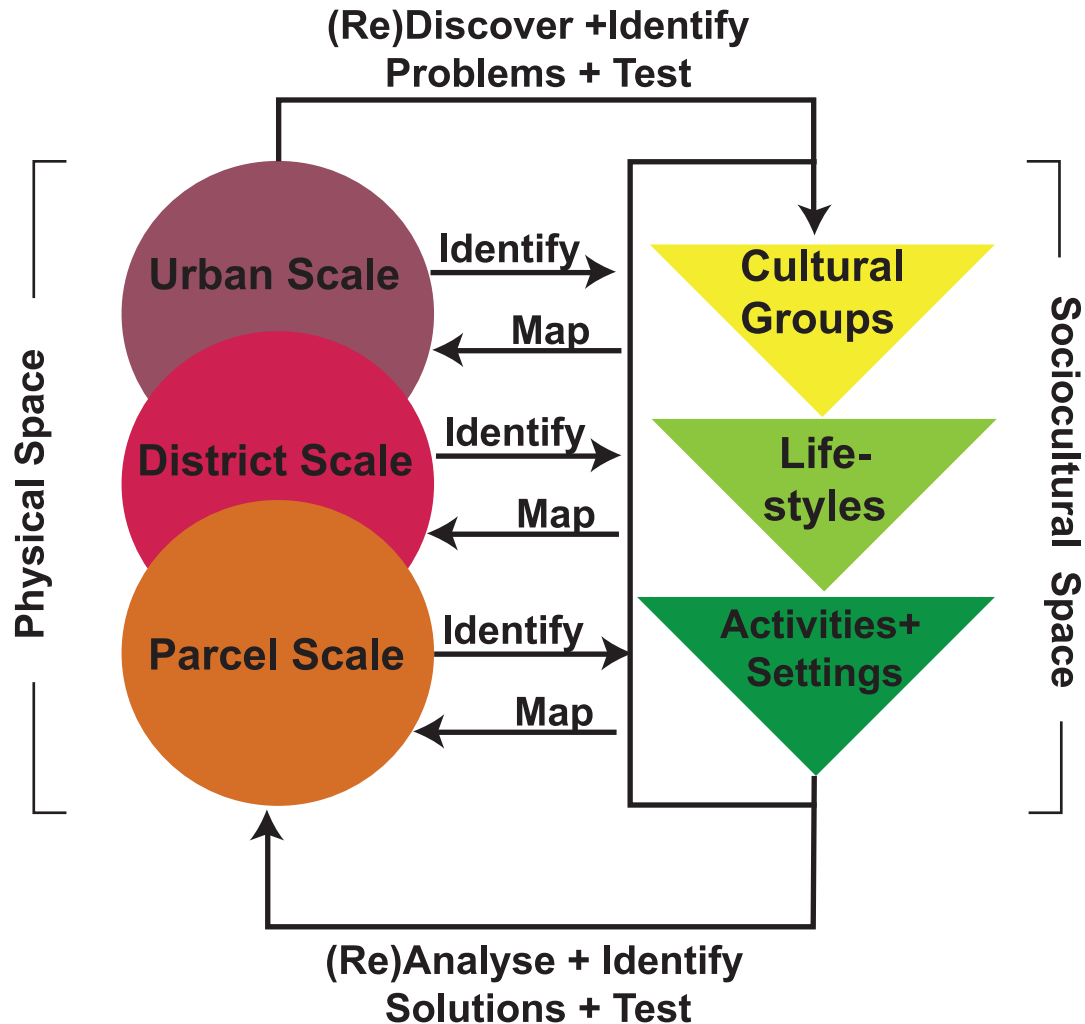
(Re)Discover +Identify
Problems + Test

Physical Space

Urban Scale

Identify

Map

District Scale

Identify

Map

Parcel Scale

Identify

Map

Cultural Groups

Life-styles

Activities+ Settings

Sociocultural Space

(Re)Analyse + Identify
Solutions + Test